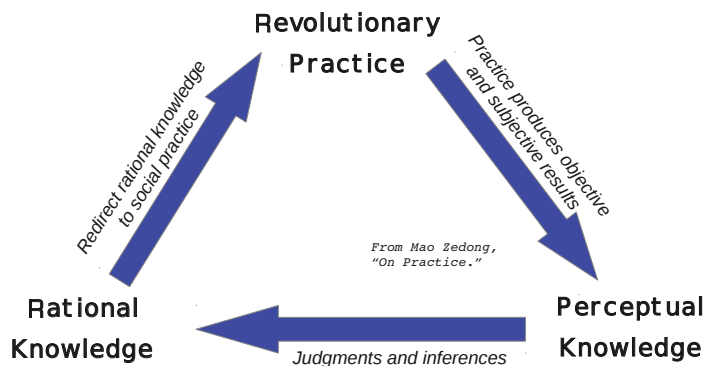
Revolutionary Practice

Practice produces objective and subjective results

Perceptual Knowledge

Judgments and inferences

Rational Knowledge

Redirect rational knowledge to social practice

From Mao Zedong, “On Practice.”